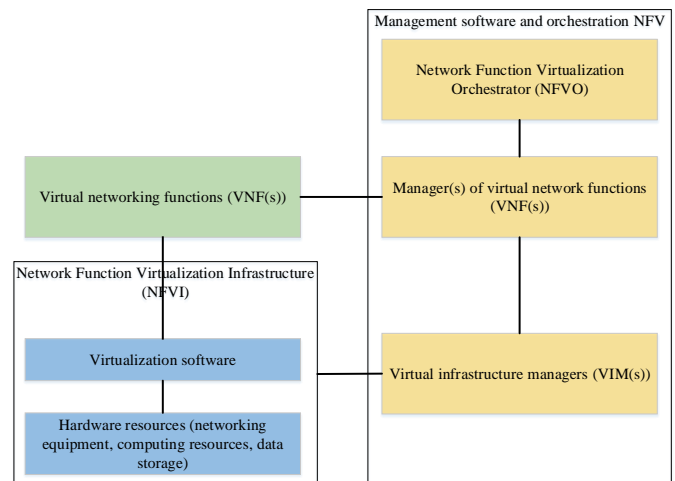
Management software and orchestration NFV

Network Function Virtualization Orchestrator (NFVO)

Virtual networking functions (VNF(s))

Manager(s) of virtual network functions (VNF(s))

Network Function Virtualization Infrastructure (NFVI)

Virtualization software

Virtual infrastructure managers (VIM(s))

Hardware resources (networking equipment, computing resources, data storage)